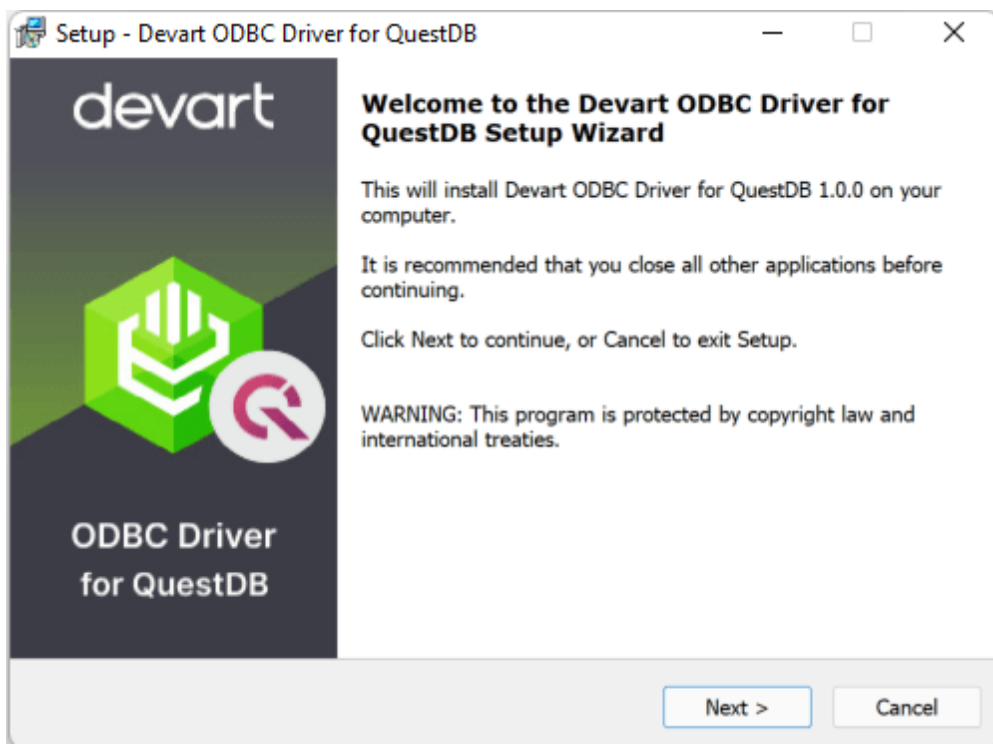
Setup - Devart ODBC Driver for QuestDB

devart

ODBC Driver for QuestDB

Welcome to the Devart ODBC Driver for QuestDB Setup Wizard

This will install Devart ODBC Driver for QuestDB 1.0.0 on your computer.

It is recommended that you close all other applications before continuing.

Click Next to continue, or Cancel to exit Setup.

WARNING: This program is protected by copyright law and international treaties.

Next >

Cancel